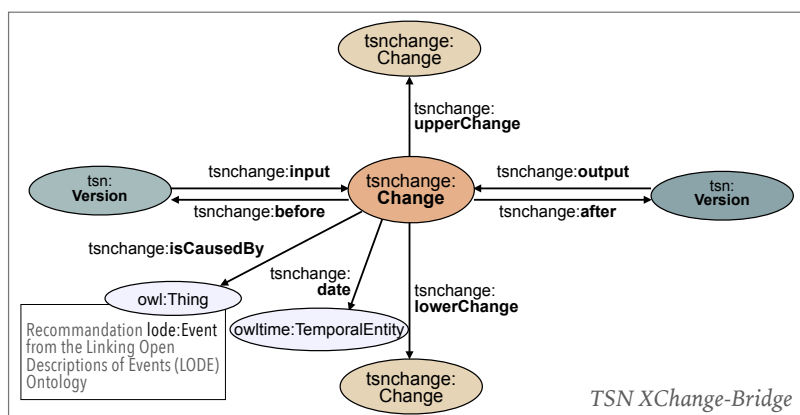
tsnchange: Change

tsnchange: upperChange

tsn: Version

tsnchange:input

tsnchange:before

tsnchange: Change

tsnchange:output

tsnchange:after

tsn: Version

tsnchange:isCausedBy

tsnchange: date

tsnchange: lowerChange

owl:Thing

owltime:TemporalEntity

Recommandation lode:Event from the Linking Open Descriptions of Events (LODE) Ontology

tsnchange: Change

TSN XChange-Bridge